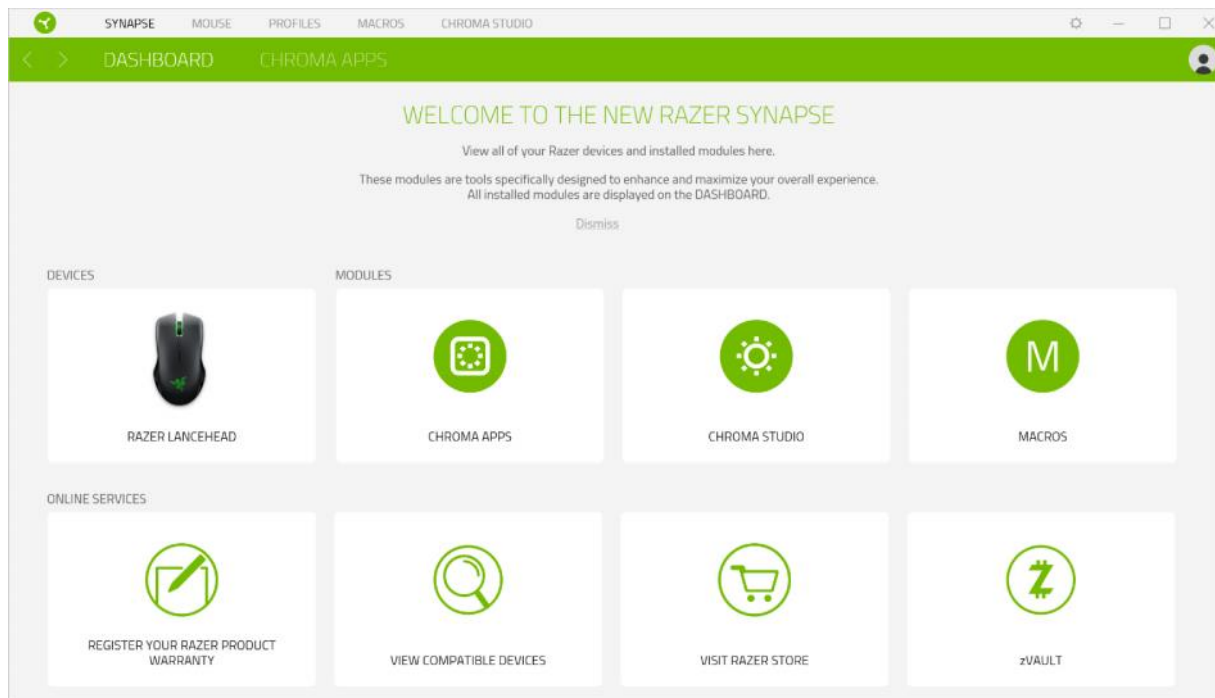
SYNAPSE MOUSE PROFILES MACROS CHROMA STUDIO

DASHBOARD CHROMA APPS

WELCOME TO THE NEW RAZER SYNAPSE

View all of your Razer devices and installed modules here.

These modules are tools specifically designed to enhance and maximize your overall experience. All installed modules are displayed on the DASHBOARD.

Dismiss

DEVICES

RAZER LANCEHEAD

MODULES

CHROMA APPS

CHROMA STUDIO

M

MACROS

ONLINE SERVICES

REGISTER YOUR RAZER PRODUCT WARRANTY

VIEW COMPATIBLE DEVICES

VISIT RAZER STORE

zVAULT